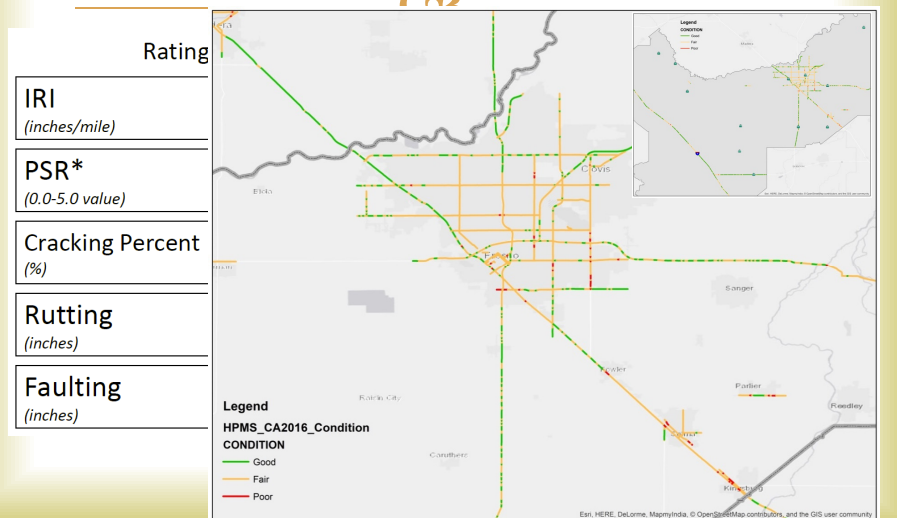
Rating

IRI
(inches/mile)

PSR*
(0.0-5.0 value)

Cracking Percent
(%)

Rutting
(inches)

Faulting
(inches)

Clovis

Fresno

Sanger

Fowler

Parlier

Reedley

Raisin City

Caruthers

Kingsburg

Legend
HPMS_CA2016_Condition
CONDITION
Good
Fair
Poor

Legend
CONDITION
Good
Fair
Poor

Esri, HERE, DeLorme, MapmyIndia, © OpenStreetMap contributors, and the GIS user community